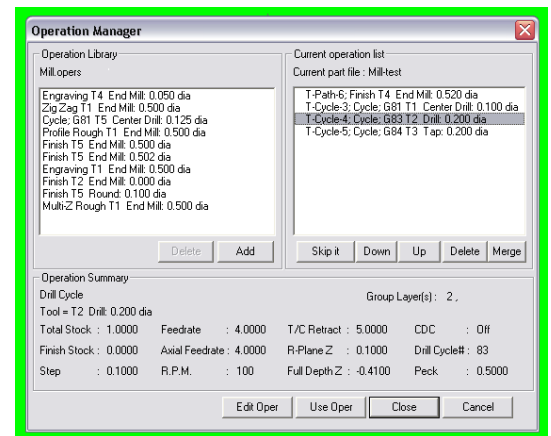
Operation Manager

Operation Library
Mill.opers

Engraving T4 End Mill: 0.050 dia
Zig Zag T1 End Mill: 0.500 dia
Cycle; G81 T5 Center Drill: 0.125 dia
Profile Rough T1 End Mill: 0.500 dia
Finish T5 End Mill: 0.500 dia
Finish T5 End Mill: 0.502 dia
Engraving T1 End Mill: 0.500 dia
Finish T2 End Mill: 0.000 dia
Finish T5 Round: 0.100 dia
Multi-Z Rough T1 End Mill: 0.500 dia

Delete Add

Current operation list
Current part file : Mill-test

T-Path-6; Finish T4 End Mill: 0.520 dia
T-Cycle-3; Cycle; G81 T1 Center Drill: 0.100 dia
T-Cycle-4; Cycle; G83 T2 Drill: 0.200 dia
T-Cycle-5; Cycle; G84 T3 Tap: 0.200 dia

Skip it Down Up Delete Merge

Operation Summary
Drill Cycle
Group Layer(s) : 2 ,
Tool = T2 Drill: 0.200 dia

| Total Stock : 1.0000 | Feedrate : 4.0000 | T/C Retract : 5.0000 | CDC : Off |
|---|---|---|---|
| Finish Stock : 0.0000 | Axial Feedrate : 4.0000 | R-Plane Z : 0.1000 | Drill Cycle# : 83 |
| Step : 0.1000 | R.P.M. : 100 | Full Depth Z : -0.4100 | Peck : 0.5000 |

Edit Oper Use Oper Close Cancel